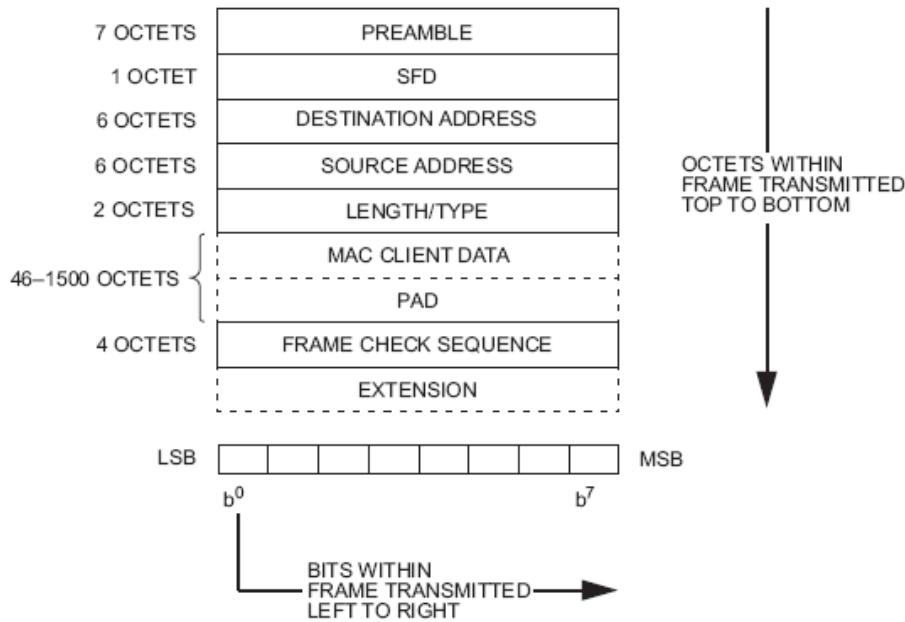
7 OCTETS | PREAMBLE
1 OCTET | SFD
6 OCTETS | DESTINATION ADDRESS
6 OCTETS | SOURCE ADDRESS
2 OCTETS | LENGTH/TYPE
46–1500 OCTETS | MAC CLIENT DATA
PAD
4 OCTETS | FRAME CHECK SEQUENCE
EXTENSION

OCTETS WITHIN FRAME TRANSMITTED TOP TO BOTTOM

LSB MSB

$b^0$ $b^7$

BITS WITHIN FRAME TRANSMITTED LEFT TO RIGHT